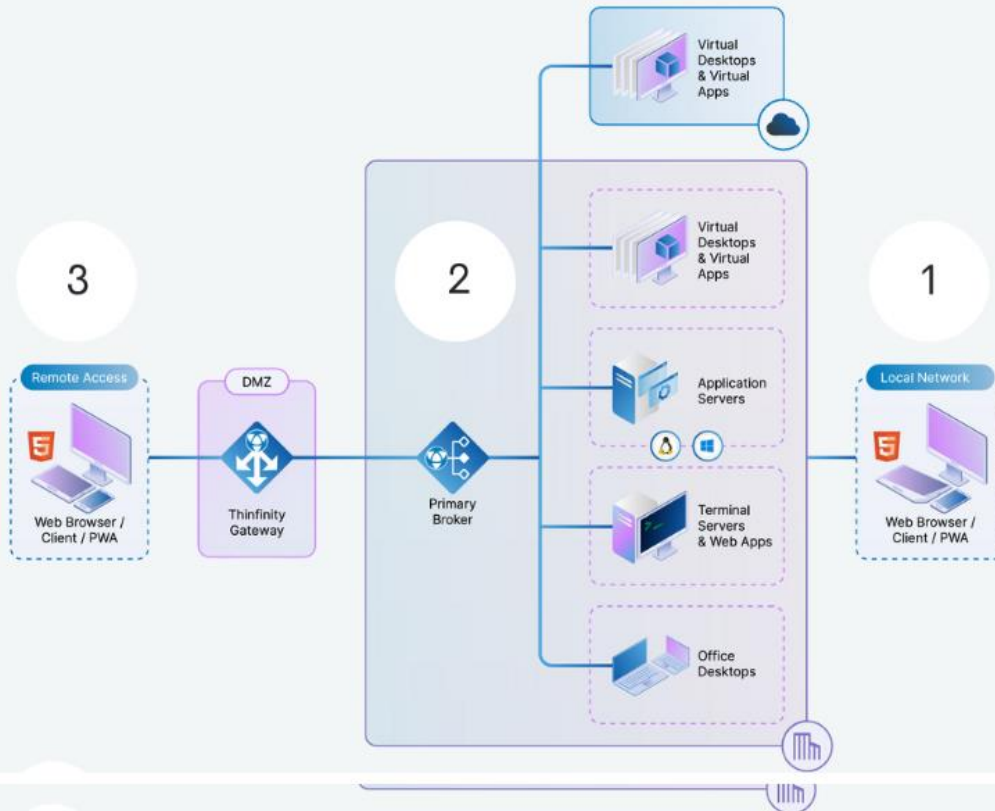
Virtual Desktops & Virtual Apps

3

2

1

Virtual Desktops & Virtual Apps

Remote Access

DMZ

Local Network

Application Servers

Web Browser / Client / PWA

Thinfinity Gateway

Primary Broker

Terminal Servers & Web Apps

Web Browser / Client / PWA

Office Desktops